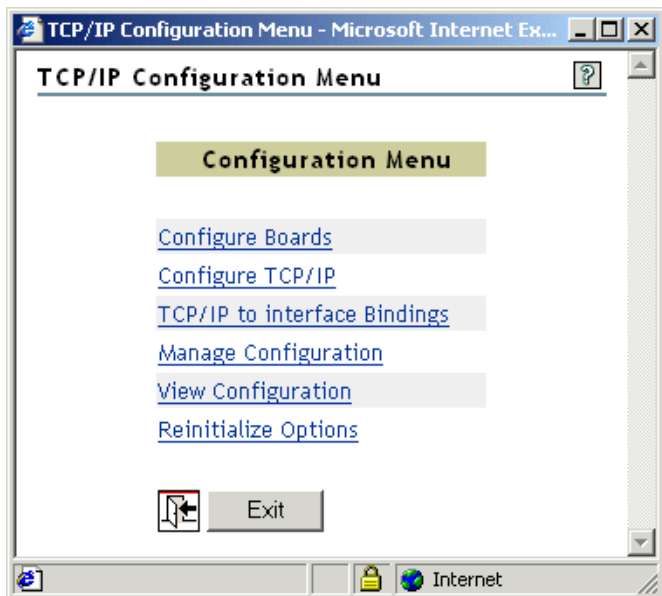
TCP/IP Configuration Menu - Microsoft Internet Ex...

TCP/IP Configuration Menu

?

Configuration Menu

Configure Boards

Configure TCP/IP

TCP/IP to interface Bindings

Manage Configuration

View Configuration

Reinitialize Options

Exit

Internet